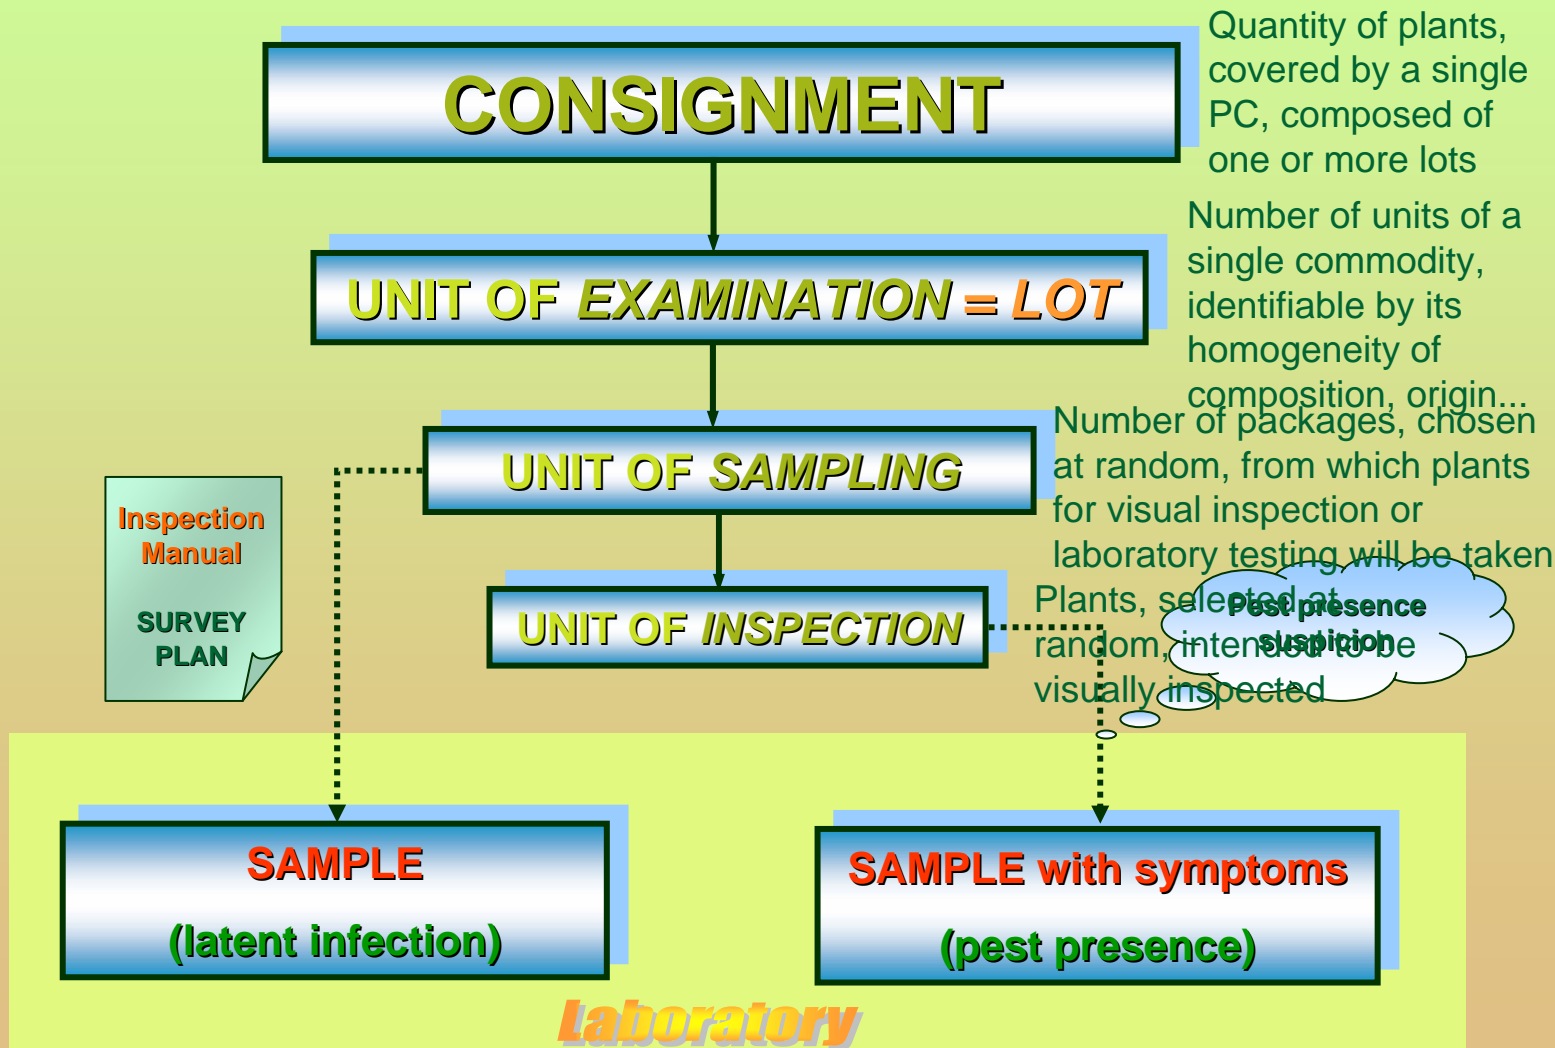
CONSIGNMENT

Quantity of plants, covered by a single PC, composed of one or more lots

UNIT OF EXAMINATION = LOT

Number of units of a single commodity, identifiable by its homogeneity of composition, origin...

UNIT OF SAMPLING

Number of packages, chosen at random, from which plants for visual inspection or laboratory testing will be taken

Inspection Manual

SURVEY PLAN

UNIT OF INSPECTION

Plants, selected at random, intended to be visually inspected

Pest presence suspicion

SAMPLE

(latent infection)

SAMPLE with symptoms

(pest presence)

Laboratory